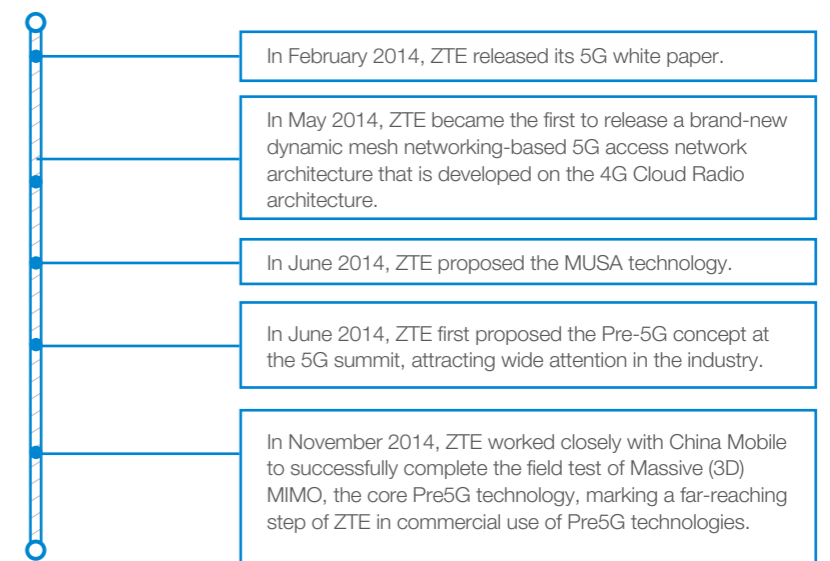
In February 2014, ZTE released its 5G white paper.

In May 2014, ZTE became the first to release a brand-new dynamic mesh networking-based 5G access network architecture that is developed on the 4G Cloud Radio architecture.

In June 2014, ZTE proposed the MUSA technology.

In June 2014, ZTE first proposed the Pre-5G concept at the 5G summit, attracting wide attention in the industry.

In November 2014, ZTE worked closely with China Mobile to successfully complete the field test of Massive (3D) MIMO, the core Pre5G technology, marking a far-reaching step of ZTE in commercial use of Pre5G technologies.